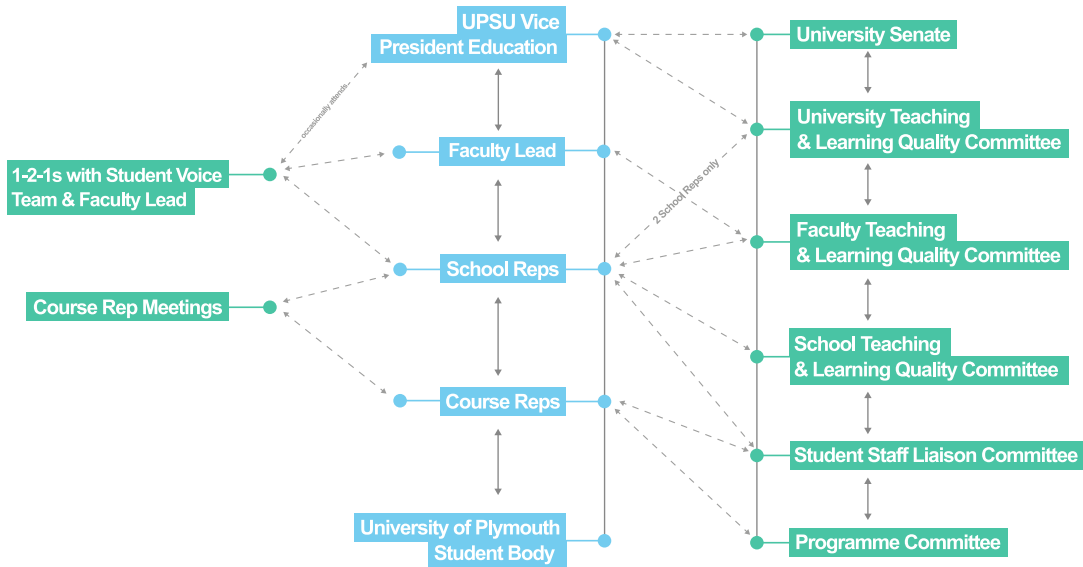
UPSU Vice President Education

Faculty Lead

School Reps

Course Reps

University of Plymouth Student Body

1-2-1s with Student Voice Team & Faculty Lead

Course Rep Meetings

occasionally attends

2 School Reps only

University Senate

University Teaching & Learning Quality Committee

Faculty Teaching & Learning Quality Committee

School Teaching & Learning Quality Committee

Student Staff Liaison Committee

Programme Committee